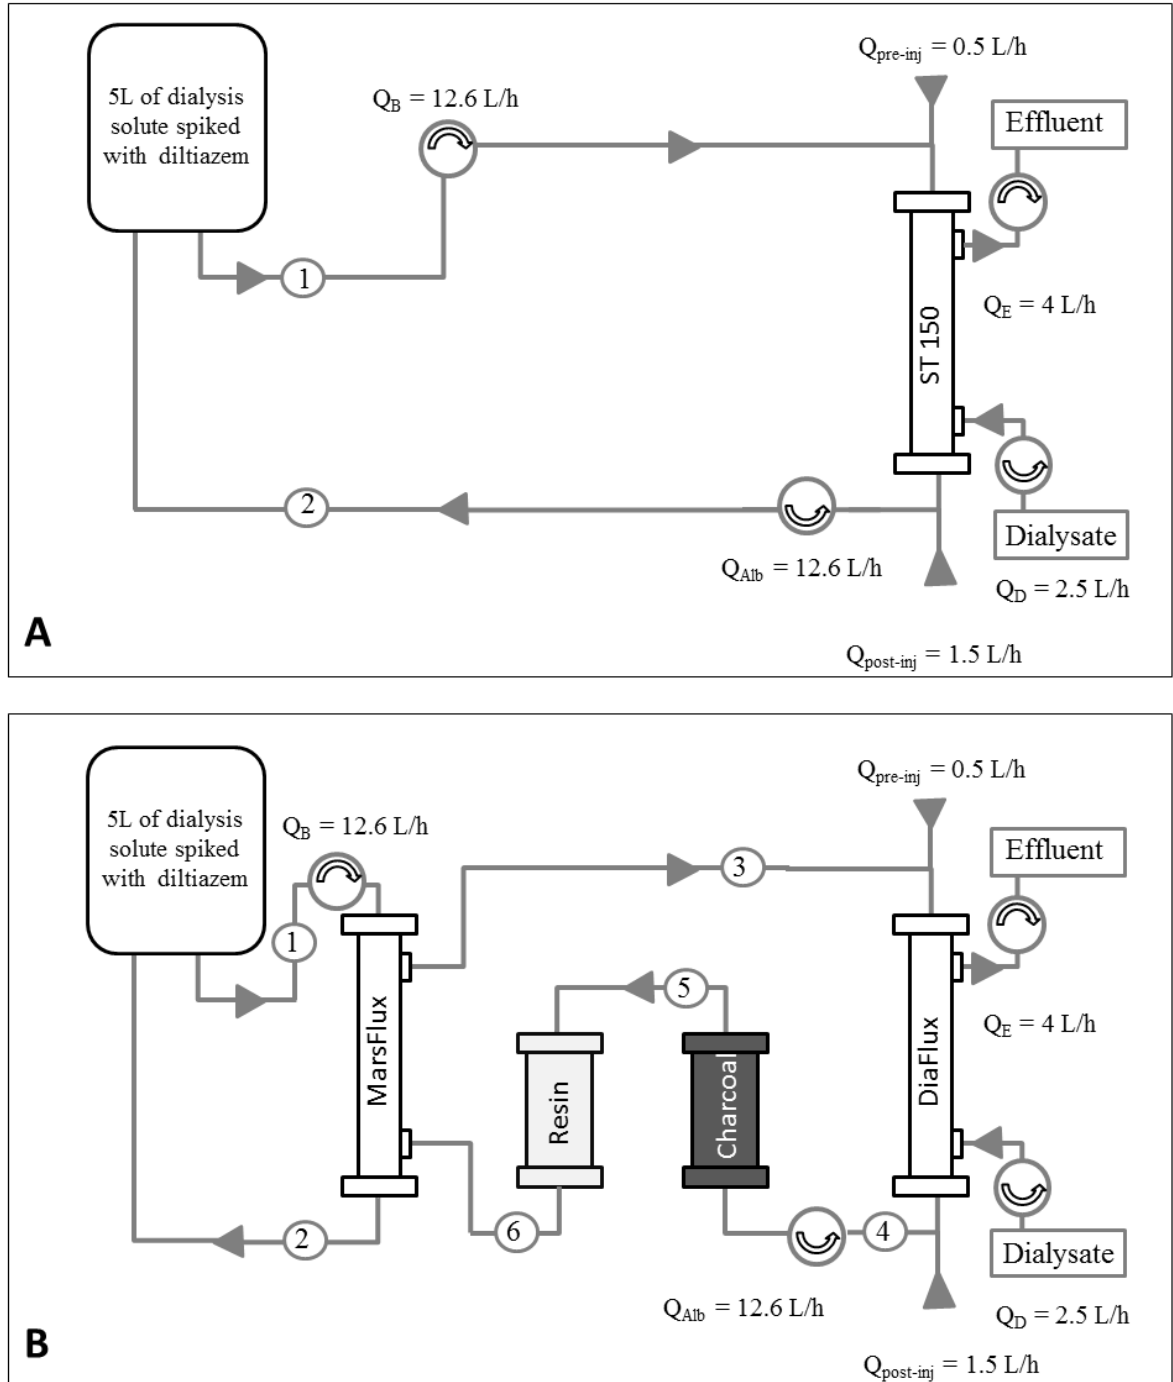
5L of dialysis solute spiked with diltiazem

$Q_B$ = 12.6 L/h

$Q_{pre\text{-}inj}$ = 0.5 L/h

Effluent

1

ST 150

$Q_E$ = 4 L/h

2

$Q_{Alb}$ = 12.6 L/h

Dialysate

$Q_D$ = 2.5 L/h

A

$Q_{post\text{-}inj}$ = 1.5 L/h

5L of dialysis solute spiked with diltiazem

$Q_B$ = 12.6 L/h

$Q_{pre\text{-}inj}$ = 0.5 L/h

Effluent

3

1

MarsFlux

5

Resin

Charcoal

DiaFlux

$Q_E$ = 4 L/h

2

6

4

Dialysate

$Q_{Alb}$ = 12.6 L/h

$Q_D$ = 2.5 L/h

B

$Q_{post\text{-}inj}$ = 1.5 L/h